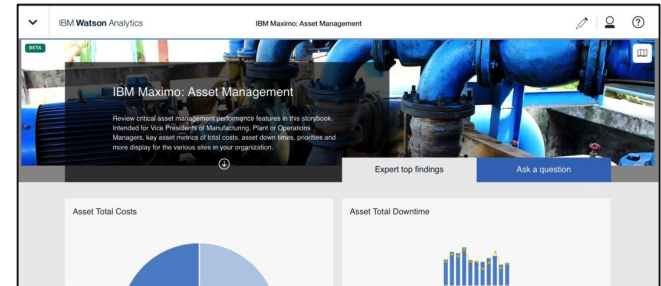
IBM Watson Analytics

IBM Maximo: Asset Management

BETA

IBM Maximo: Asset Management

Review critical asset management performance features in this storybook. Intended for Vice Presidents of Manufacturing, Plant or Operations Managers, key asset metrics of total costs, asset down times, priorities and more display for the various sites in your organization.

Expert top findings

Ask a question

Asset Total Costs

Asset Total Downtime